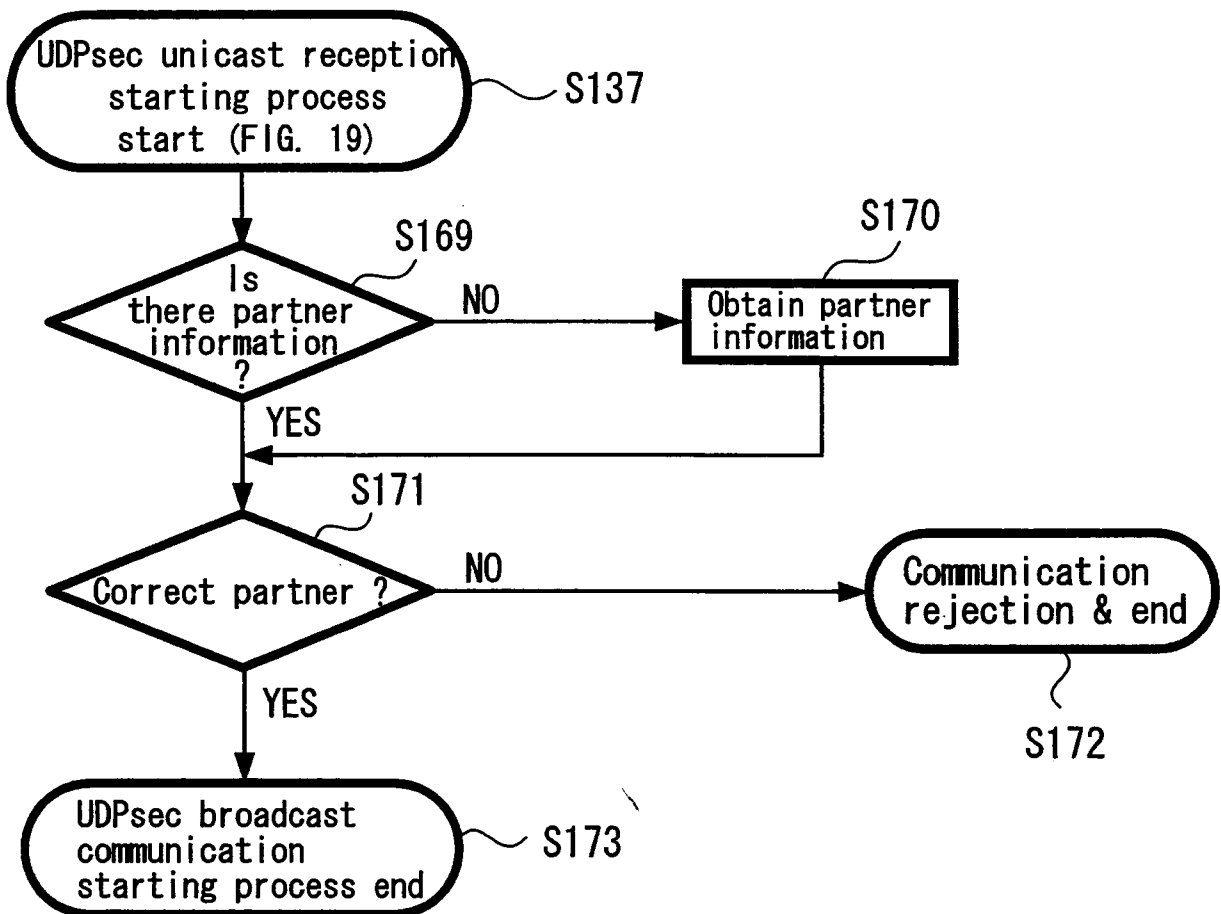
UDPsec unicast reception starting process start (FIG. 19)

S137

S169

Is there partner information ?

NO

S170

Obtain partner information

YES

S171

Correct partner ?

NO

Communication rejection & end

S172

YES

UDPsec broadcast communication starting process end

S173